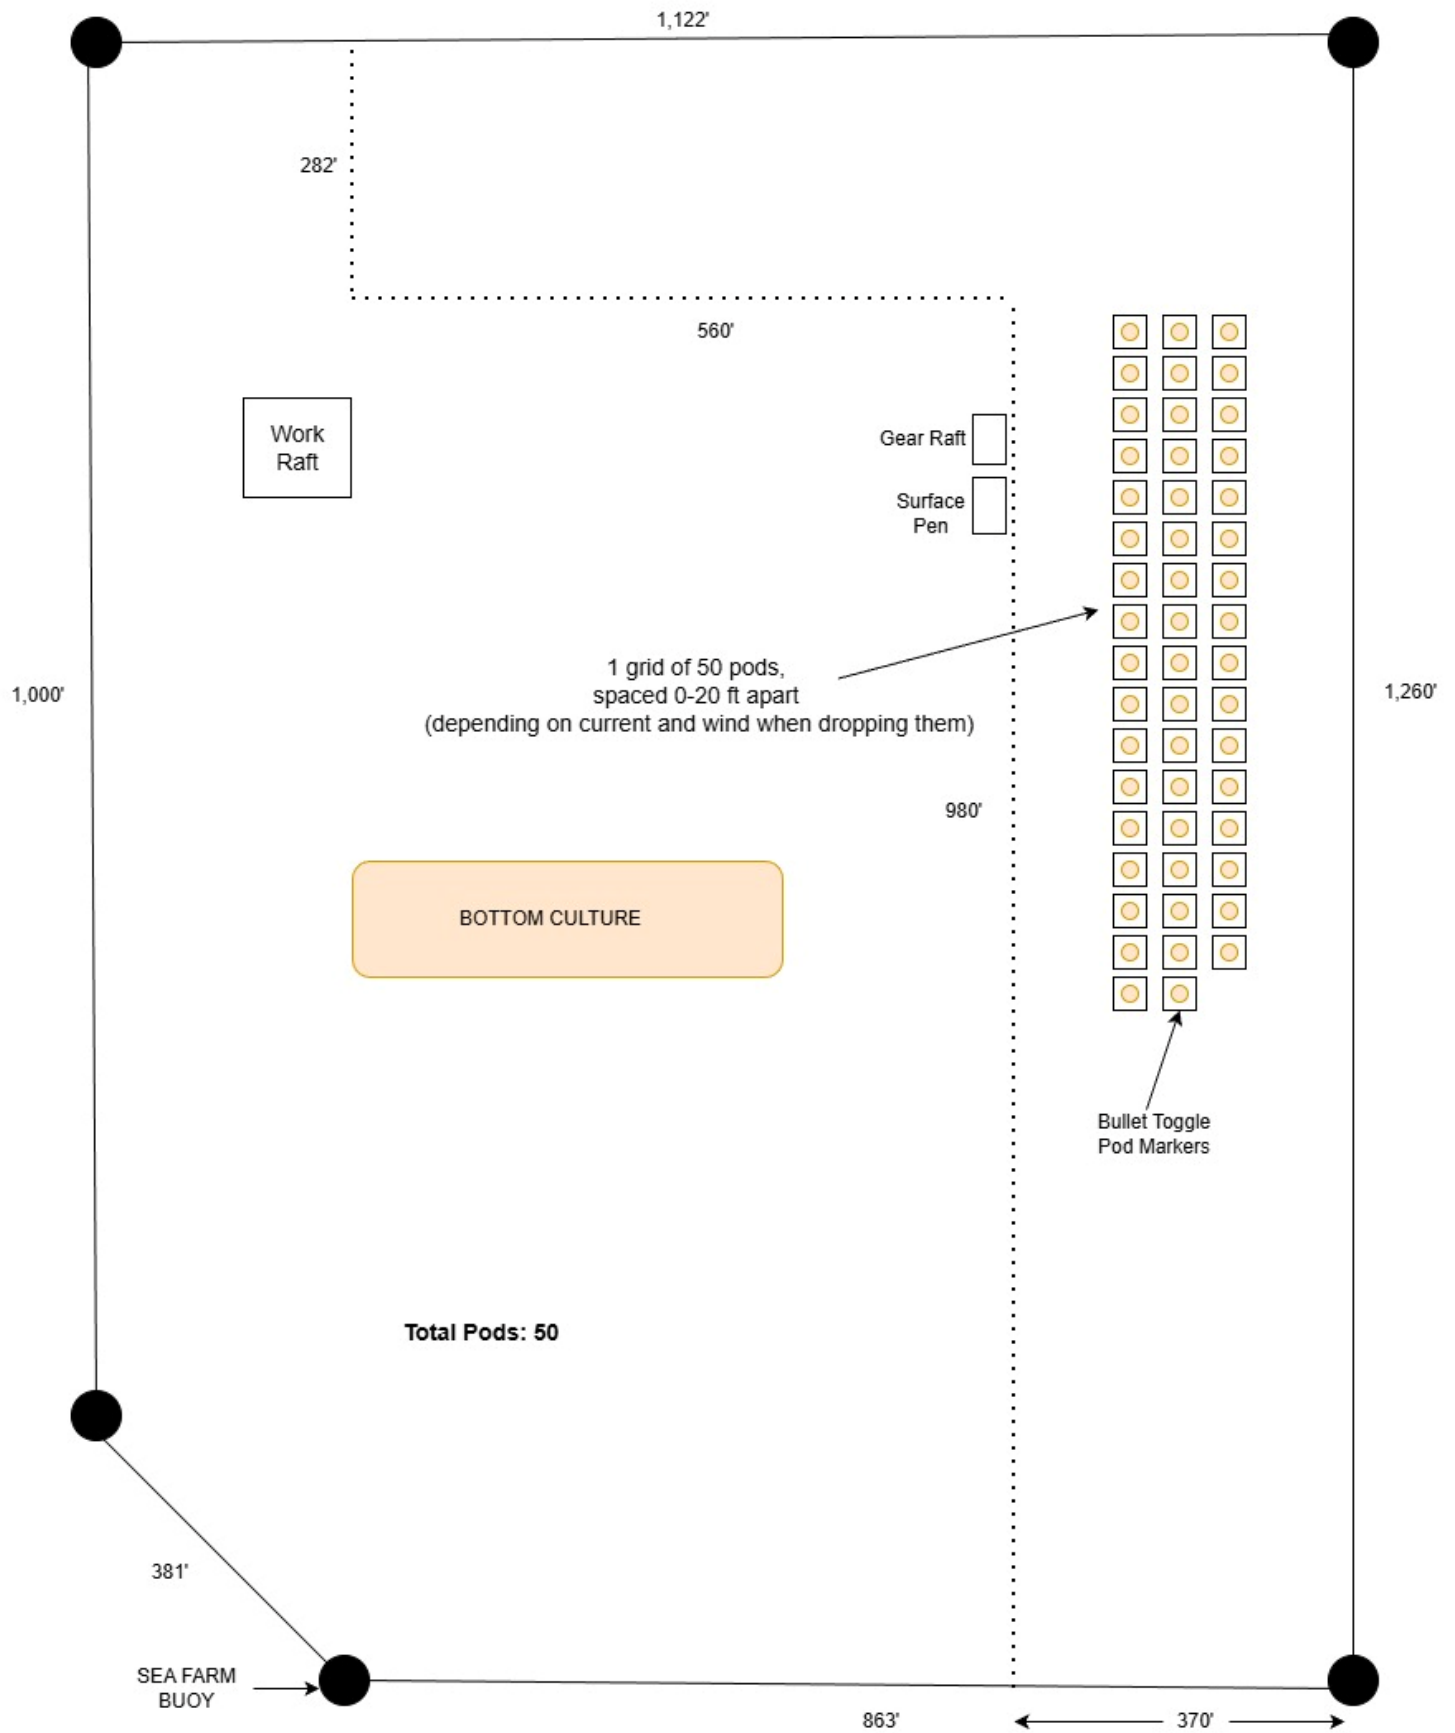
1,122'

282'

560'

Work Raft

Gear Raft

Surface Pen

1,000'

1 grid of 50 pods, spaced 0-20 ft apart (depending on current and wind when dropping them)

1,260'

980'

BOTTOM CULTURE

Bullet Toggle Pod Markers

Total Pods: 50

381'

SEA FARM BUOY

863'

370'